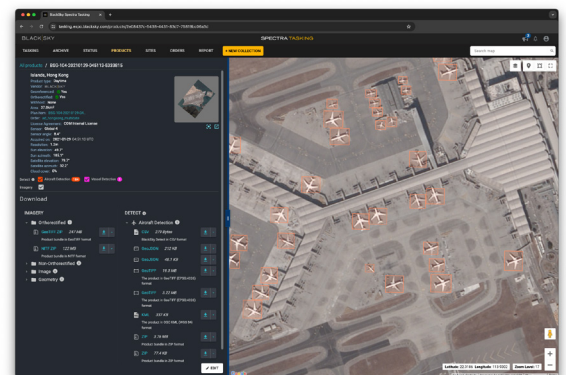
BlackSky Spectra Tasking

BLACKSKY SPECTRA TASKING

TASKING ARCHIVE STATUS PRODUCTS SITES ORDERS REPORT + NEW COLLECTION

Search map

All products / BSG-104-20210129-045115-6339815

Islands, Hong Kong
Product type: Daphne
Sensor model: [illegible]
Orthorectified: Yes
License: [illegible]
Sensor: Global-4
Resolution: 1.1m

Sort all: Aircraft Detection Vessel Detection

Preview:

Download

IMAGERY
Orthorectified
GeoTIFF ZIP 241 MB
NITF ZIP 122 MB
Non-Orthorectified
Image
Geometry

DETECT
Aircraft Detection
CSV 270 Bytes
GeoJSON 21.2 KB
GeoJSON 48.1 KB
GeoTIFF 76.6 MB
GeoTIFF 2.33 MB
KML 897 KB
ZIP 5.18 MB
ZIP 77.4 KB

EDIT

Latitude: 22.3166 Longitude: 113.9362 Zoom Level: 17